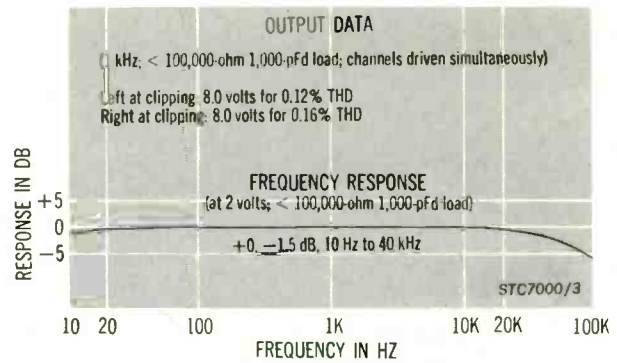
OUTPUT DATA

([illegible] kHz; < 100,000-ohm 1,000-pFd load; channels driven simultaneously)

Left at clipping: 8.0 volts for 0.12% THD
Right at clipping: 8.0 volts for 0.16% THD

FREQUENCY RESPONSE
(at 2 volts; < 100,000-ohm 1,000-pFd load)

+0, −1.5 dB, 10 Hz to 40 kHz

STC7000/3

RESPONSE IN DB

+5
0
−5

10 20 100 1K 10K 20K 100K

FREQUENCY IN HZ